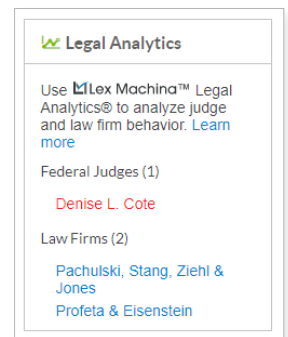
Legal Analytics

Use Lex Machina™ Legal Analytics® to analyze judge and law firm behavior. Learn more

Federal Judges (1)

Denise L. Cote

Law Firms (2)

Pachulski, Stang, Ziehl & Jones

Profeta & Eisenstein